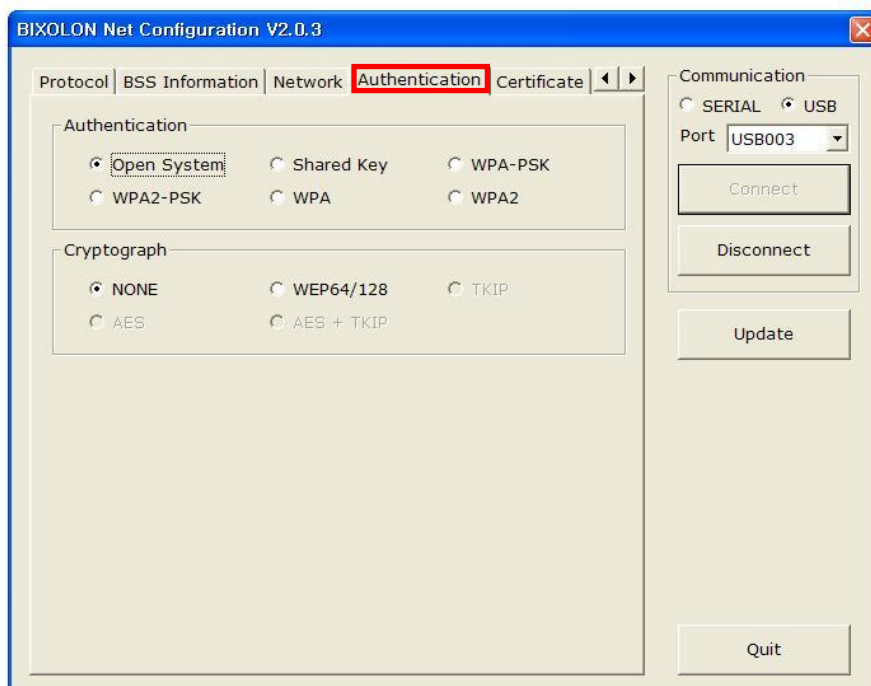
BIXOLON Net Configuration V2.0.3

Protocol | BSS Information | Network | Authentication | Certificate

Authentication
Open System
Shared Key
WPA-PSK
WPA2-PSK
WPA
WPA2

Cryptograph
NONE
WEP64/128
TKIP
AES
AES + TKIP

Communication
SERIAL
USB
Port USB003

Connect

Disconnect

Update

Quit